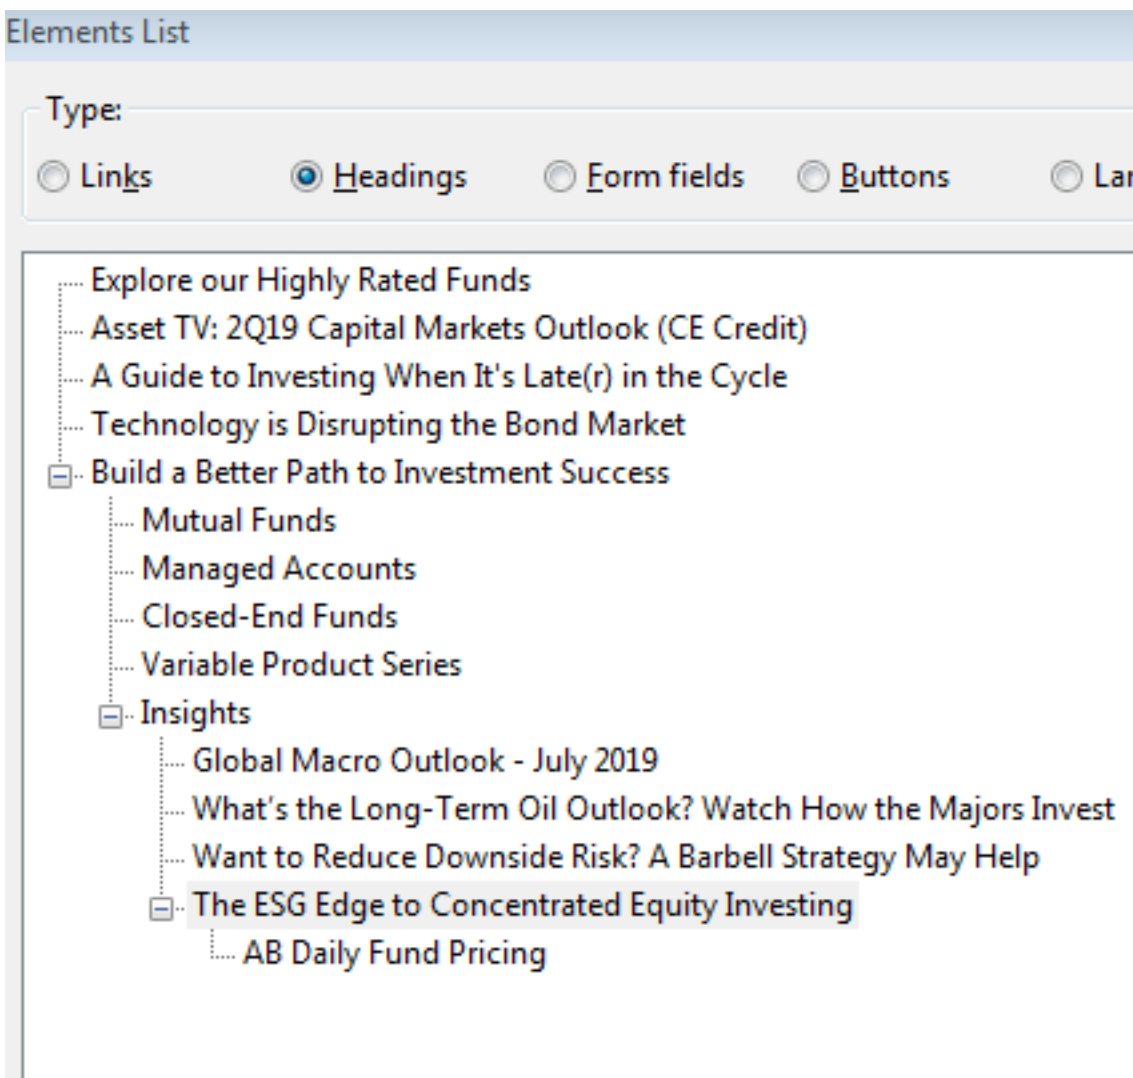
Elements List

Type:

Links Headings Form fields Buttons La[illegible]

Explore our Highly Rated Funds
Asset TV: 2Q19 Capital Markets Outlook (CE Credit)
A Guide to Investing When It's Late(r) in the Cycle
Technology is Disrupting the Bond Market
Build a Better Path to Investment Success
Mutual Funds
Managed Accounts
Closed-End Funds
Variable Product Series
Insights
Global Macro Outlook - July 2019
What's the Long-Term Oil Outlook? Watch How the Majors Invest
Want to Reduce Downside Risk? A Barbell Strategy May Help
The ESG Edge to Concentrated Equity Investing
AB Daily Fund Pricing